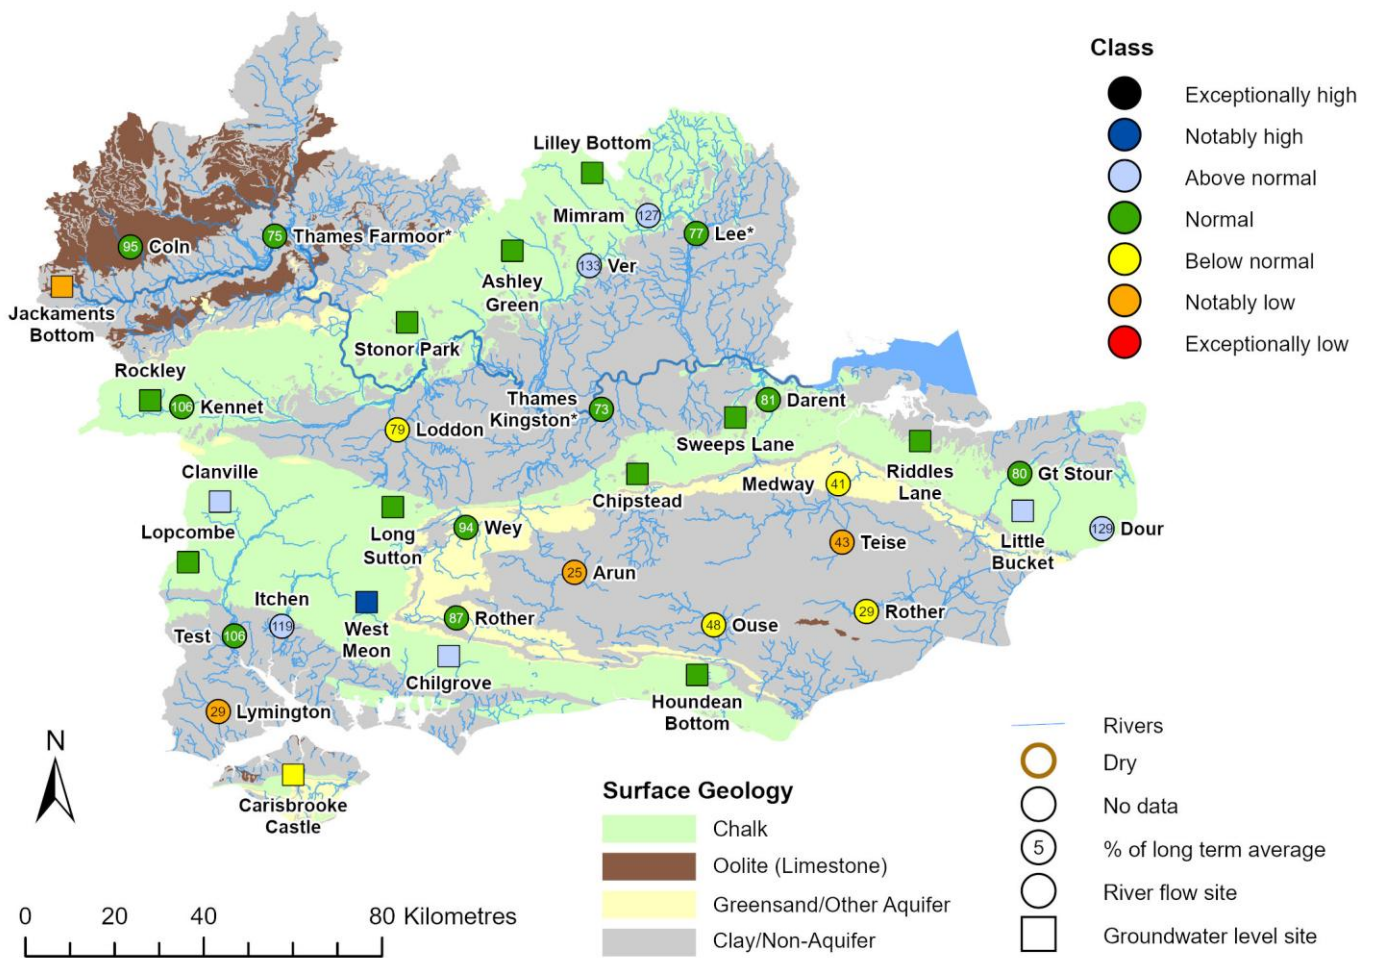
Class
Exceptionally high
Notably high
Above normal
Normal
Below normal
Notably low
Exceptionally low

Lilley Bottom
Mimram 127
77 Lee*
95 Coln
75 Thames Farmoor*
Ashley Green
133 Ver
Jackaments Bottom
Stonor Park
Rockley
106 Kennet
79 Loddon
Thames Kingston* 73
81 Darent
Sweeps Lane
Riddles Lane
80 Gt Stour
Clanville
Chipstead
Medway 41
Lopcombe
Long Sutton
94 Wey
43 Teise
Little Bucket
129 Dour
25 Arun
Itchen
119
Test 106
West Meon
87 Rother
48 Ouse
29 Rother
Chilgrove
Houndean Bottom
29 Lymington
Carisbrooke Castle
N

Surface Geology
Chalk
Oolite (Limestone)
Greensand/Other Aquifer
Clay/Non-Aquifer

Rivers
Dry
No data
5 % of long term average
River flow site
Groundwater level site

0 20 40 80 Kilometres